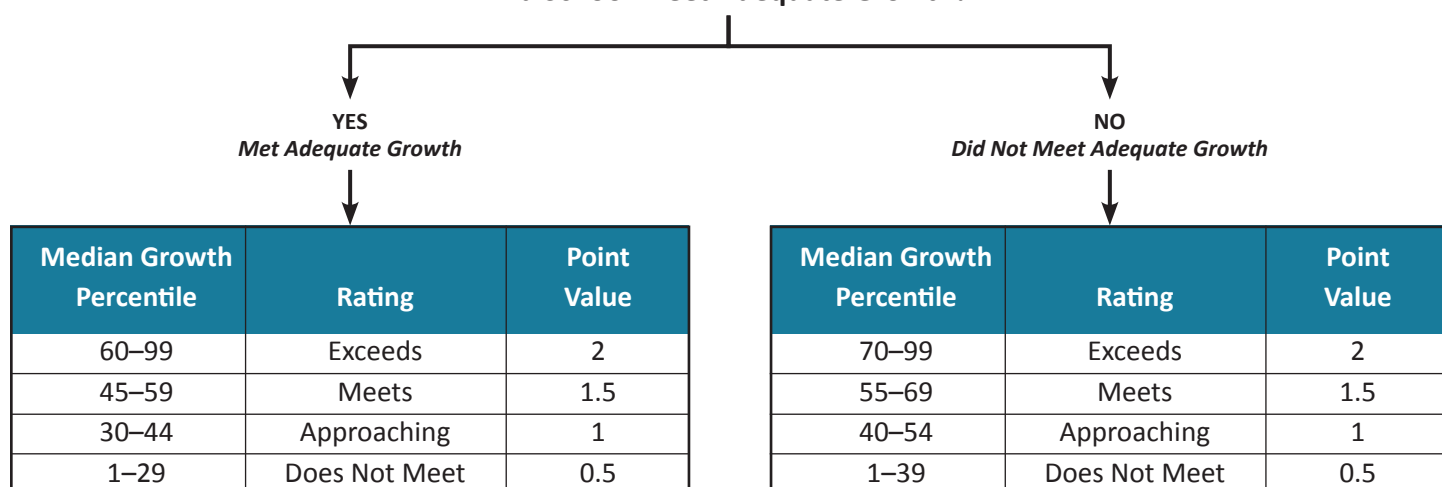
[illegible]

YES
*Met Adequate Growth*

| Median Growth Percentile | Rating | Point Value |
|---|---|---|
| 60–99 | Exceeds | 2 |
| 45–59 | Meets | 1.5 |
| 30–44 | Approaching | 1 |
| 1–29 | Does Not Meet | 0.5 |

NO
*Did Not Meet Adequate Growth*

| Median Growth Percentile | Rating | Point Value |
|---|---|---|
| 70–99 | Exceeds | 2 |
| 55–69 | Meets | 1.5 |
| 40–54 | Approaching | 1 |
| 1–39 | Does Not Meet | 0.5 |